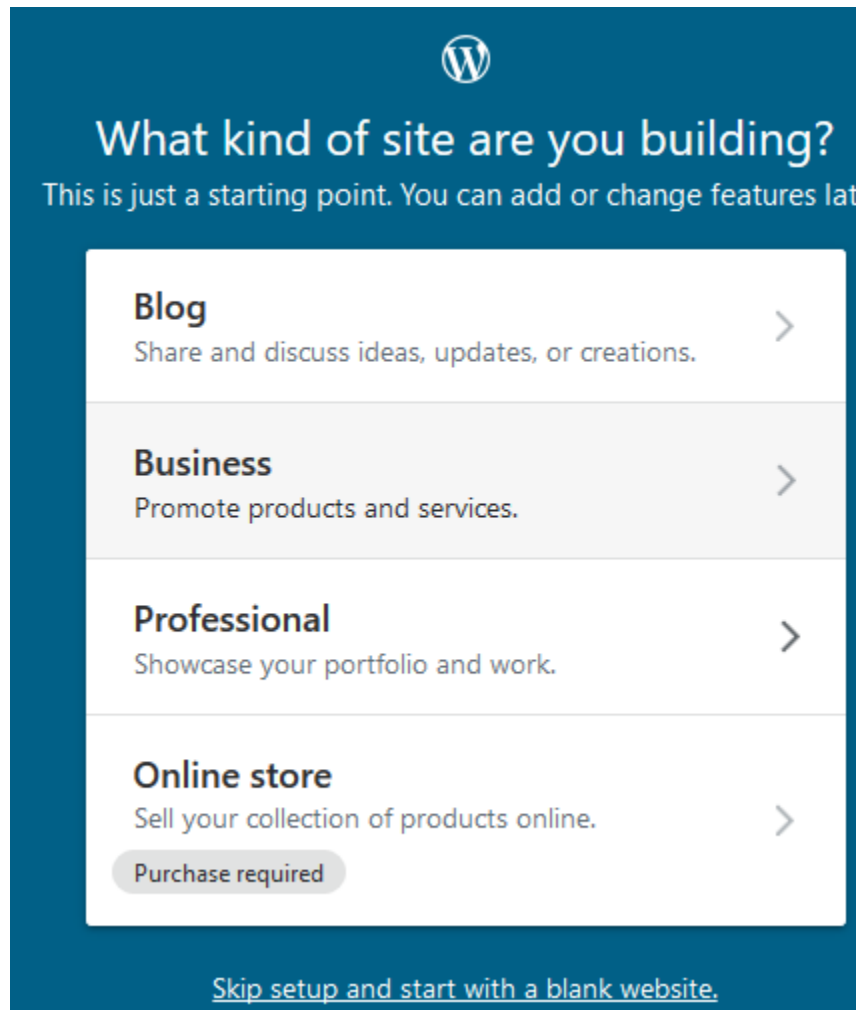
What kind of site are you building?

This is just a starting point. You can add or change features lat

Blog
Share and discuss ideas, updates, or creations.

Business
Promote products and services.

Professional
Showcase your portfolio and work.

Online store
Sell your collection of products online.
Purchase required

Skip setup and start with a blank website.